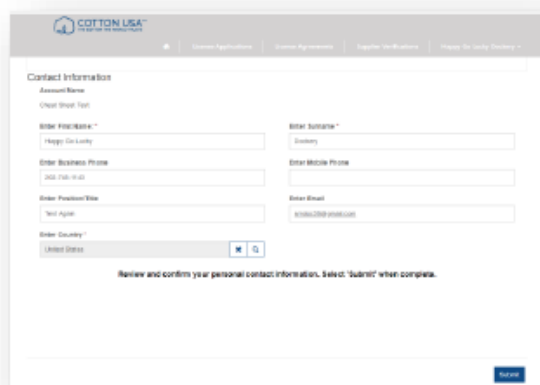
COTTON USA™
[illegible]

License Applications | License Agreements | Supplier Verifications | Happy Go Lucky Dockery ▾

Contact Information

Account Name
Cheat Sheet Test

Enter First Name *
Happy Go Lucky

Enter Surname *
Dockery

Enter Business Phone
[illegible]

Enter Mobile Phone

Enter Position/Title
Test Agent

Enter Email
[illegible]

Enter Country *
United States

Review and confirm your personal contact information. Select 'Submit' when complete.

Submit